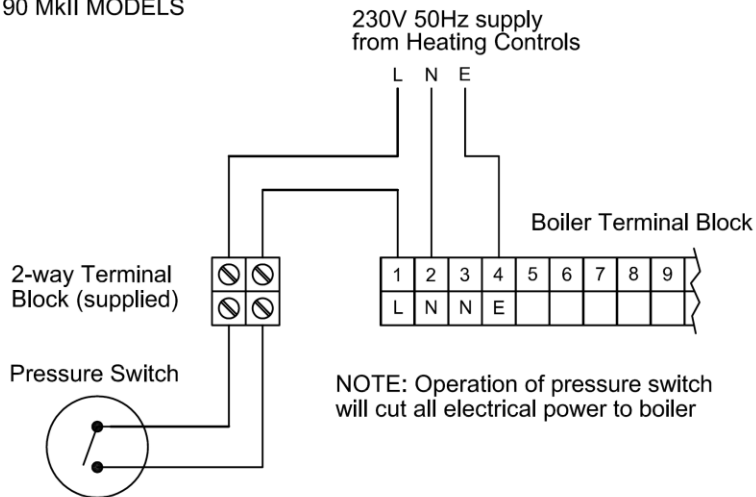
90 MkII MODELS

230V 50Hz supply from Heating Controls

L N E

Boiler Terminal Block

| 1 | 2 | 3 | 4 | 5 | 6 | 7 | 8 | 9 |
|---|---|---|---|---|---|---|---|---|
| L | N | N | E | | | | | |

2-way Terminal Block (supplied)

Pressure Switch

NOTE: Operation of pressure switch will cut all electrical power to boiler